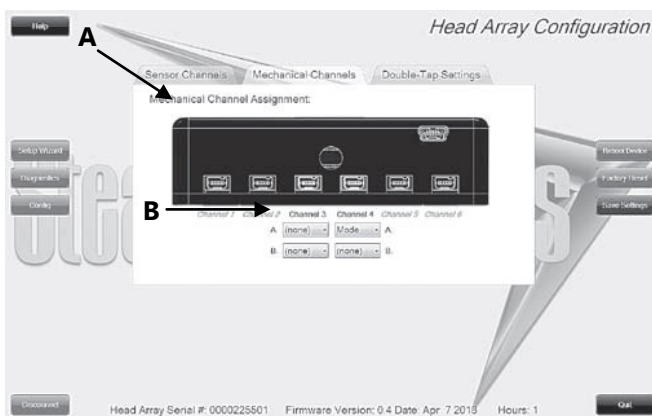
Help

Head Array Configuration

A

Sensor Channels | Mechanical Channels | Double-Tap Settings

Mechanical Channel Assignment:

Setup Wizard
Diagnostics
Config

Reboot Device
Factory Reset
Save Settings

B

Channel 1 Channel 2 Channel 3 Channel 4 Channel 5 Channel 6

A. (none) Mode A.

B. (none) (none) B.

Disconnect

Head Array Serial #: 0000225501 Firmware Version: 0.4 Date: Apr 7 2018 Hours: 1

Quit